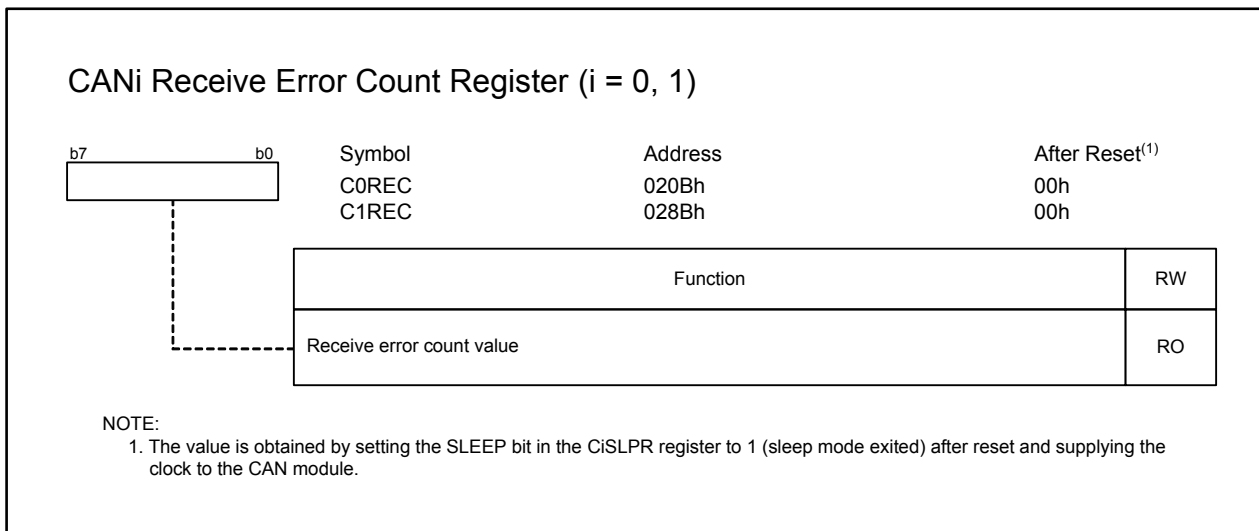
CANi Receive Error Count Register (i = 0, 1)

b7 b0

| Symbol | Address | After Reset$^{(1)}$ |
|---|---|---|
| C0REC | 020Bh | 00h |
| C1REC | 028Bh | 00h |

| Function | RW |
|---|---|
| Receive error count value | RO |

NOTE:
1. The value is obtained by setting the SLEEP bit in the CiSLPR register to 1 (sleep mode exited) after reset and supplying the clock to the CAN module.